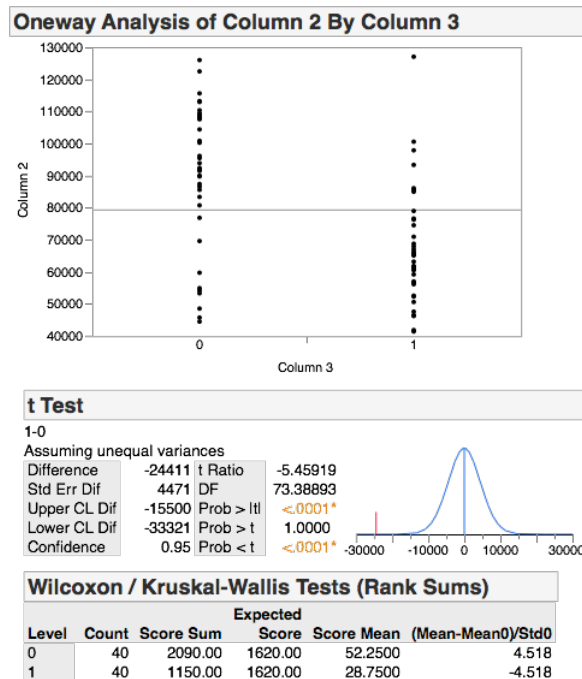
Oneway Analysis of Column 2 By Column 3

130000
120000
110000
100000
90000
80000
70000
60000
50000
40000

Column 2

0
1
Column 3

t Test

1-0
Assuming unequal variances

| Difference | -24411 | t Ratio | -5.45919 |
|---|---|---|---|
| Std Err Dif | 4471 | DF | 73.38893 |
| Upper CL Dif | -15500 | Prob > \|t\| | <.0001* |
| Lower CL Dif | -33321 | Prob > t | 1.0000 |
| Confidence | 0.95 | Prob < t | <.0001* |

-30000 -10000 0 10000 30000

Wilcoxon / Kruskal-Wallis Tests (Rank Sums)

| Level | Count | Score Sum | Expected Score | Score Mean | (Mean-Mean0)/Std0 |
|---|---|---|---|---|---|
| 0 | 40 | 2090.00 | 1620.00 | 52.2500 | 4.518 |
| 1 | 40 | 1150.00 | 1620.00 | 28.7500 | -4.518 |